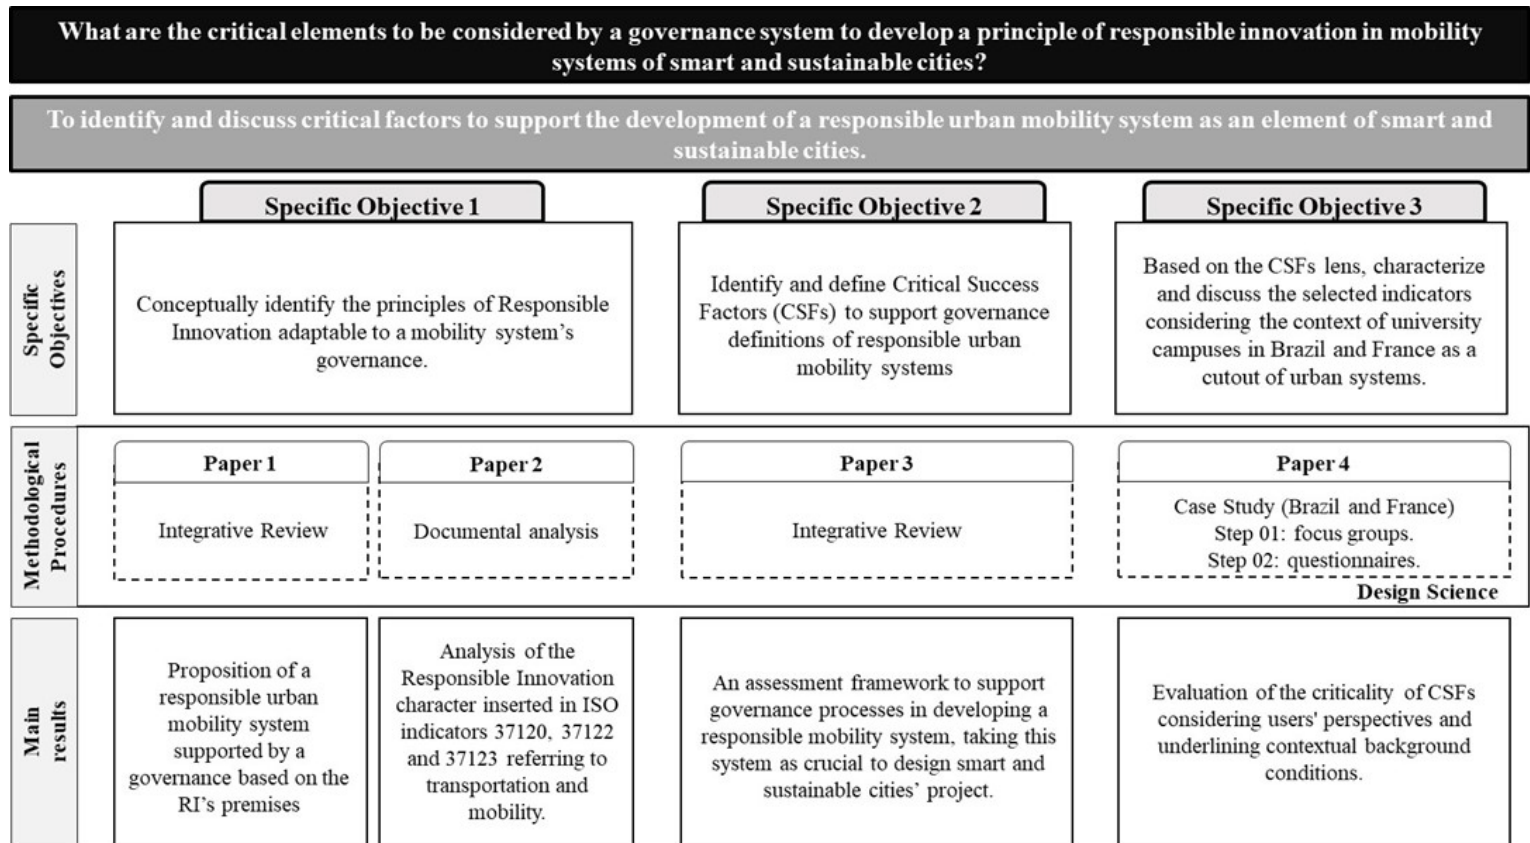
What are the critical elements to be considered by a governance system to develop a principle of responsible innovation in mobility systems of smart and sustainable cities?

To identify and discuss critical factors to support the development of a responsible urban mobility system as an element of smart and sustainable cities.

Specific Objectives

Specific Objective 1

Conceptually identify the principles of Responsible Innovation adaptable to a mobility system's governance.

Specific Objective 2

Identify and define Critical Success Factors (CSFs) to support governance definitions of responsible urban mobility systems

Specific Objective 3

Based on the CSFs lens, characterize and discuss the selected indicators considering the context of university campuses in Brazil and France as a cutout of urban systems.

Methodological Procedures

Paper 1

Integrative Review

Paper 2

Documental analysis

Paper 3

Integrative Review

Paper 4

Case Study (Brazil and France)
Step 01: focus groups.
Step 02: questionnaires.

Design Science

Main results

Proposition of a responsible urban mobility system supported by a governance based on the RI's premises

Analysis of the Responsible Innovation character inserted in ISO indicators 37120, 37122 and 37123 referring to transportation and mobility.

An assessment framework to support governance processes in developing a responsible mobility system, taking this system as crucial to design smart and sustainable cities' project.

Evaluation of the criticality of CSFs considering users' perspectives and underlining contextual background conditions.